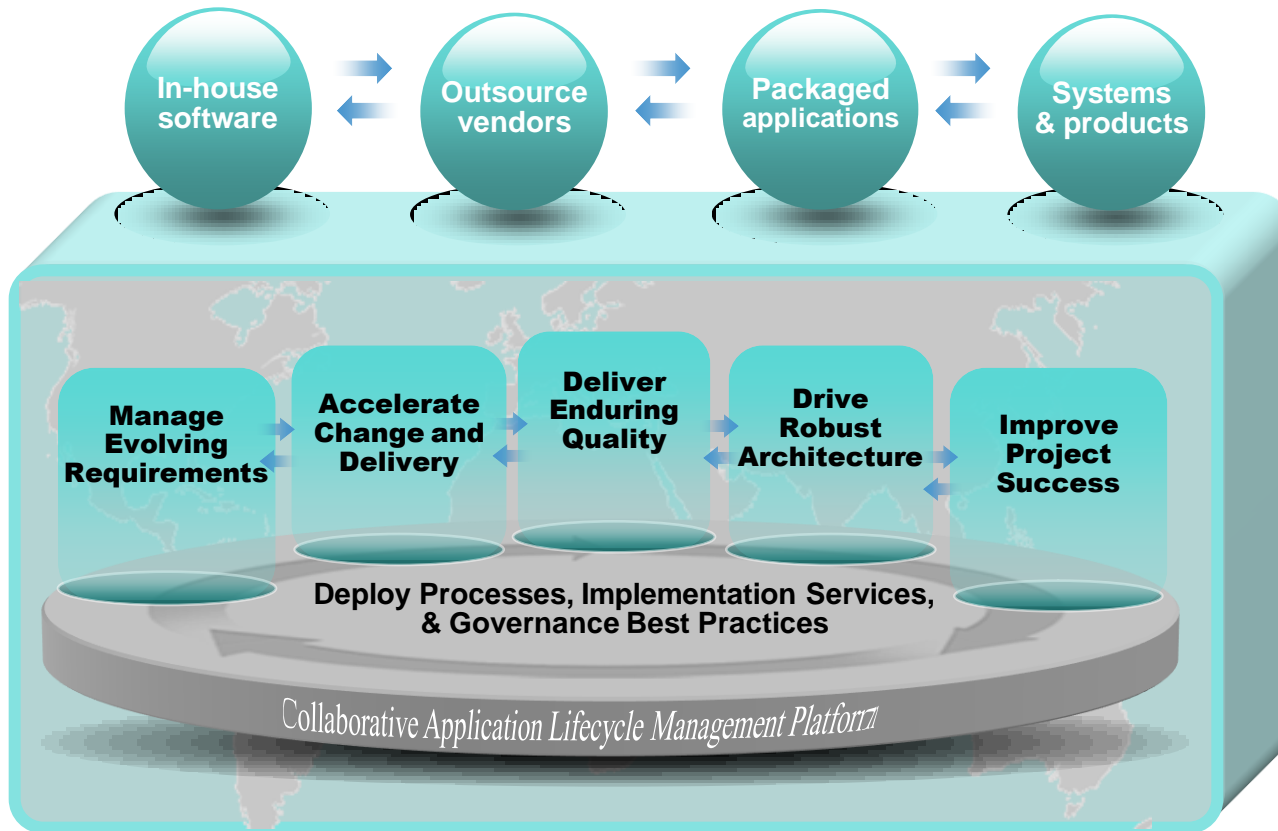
In-house software

Outsource vendors

Packaged applications

Systems & products

Manage Evolving Requirements

Accelerate Change and Delivery

Deliver Enduring Quality

Drive Robust Architecture

Improve Project Success

Deploy Processes, Implementation Services, & Governance Best Practices

Collaborative Application Lifecycle Management Platform